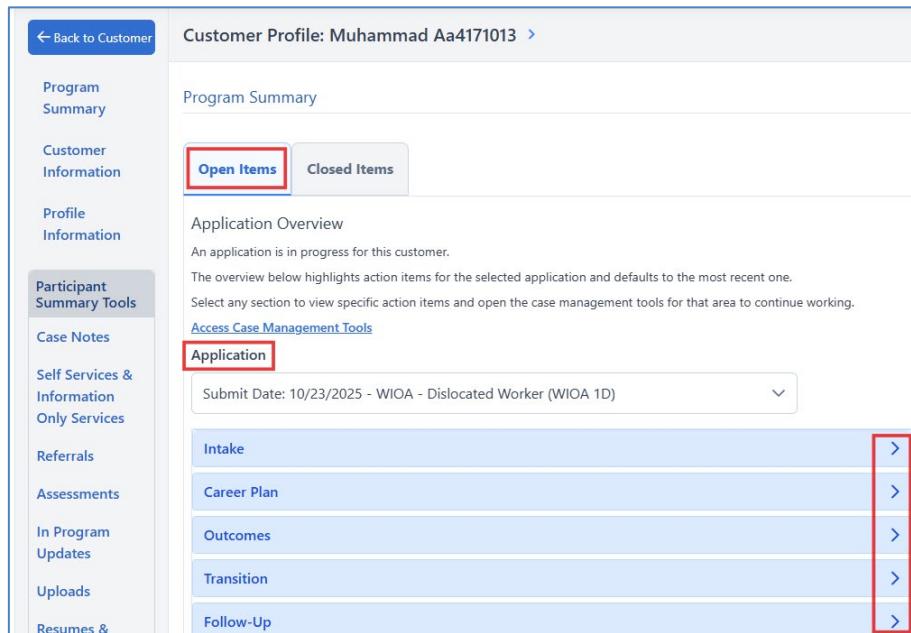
← Back to Customer

Program Summary

Customer Information

Profile Information

Participant Summary Tools

Case Notes

Self Services & Information Only Services

Referrals

Assessments

In Program Updates

Uploads

Resumes &

Customer Profile: Muhammad Aa4171013 >

Program Summary

Open Items

Closed Items

Application Overview

An application is in progress for this customer.

The overview below highlights action items for the selected application and defaults to the most recent one.

Select any section to view specific action items and open the case management tools for that area to continue working.

Access Case Management Tools

Application

Submit Date: 10/23/2025 - WIOA - Dislocated Worker (WIOA 1D)

Intake >

Career Plan >

Outcomes >

Transition >

Follow-Up >